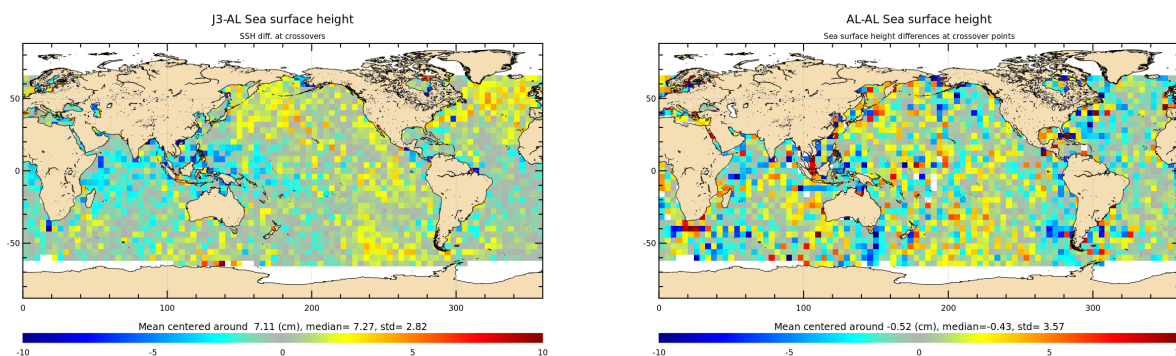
J3-AL Sea surface height

SSH diff. at crossovers

50
0
-50

0 100 200 300

Mean centered around 7.11 (cm), median= 7.27, std= 2.82

-10 -5 0 5 10

AL-AL Sea surface height

Sea surface height differences at crossover points

50
0
-50

0 100 200 300

Mean centered around -0.52 (cm), median=-0.43, std= 3.57

-10 -5 0 5